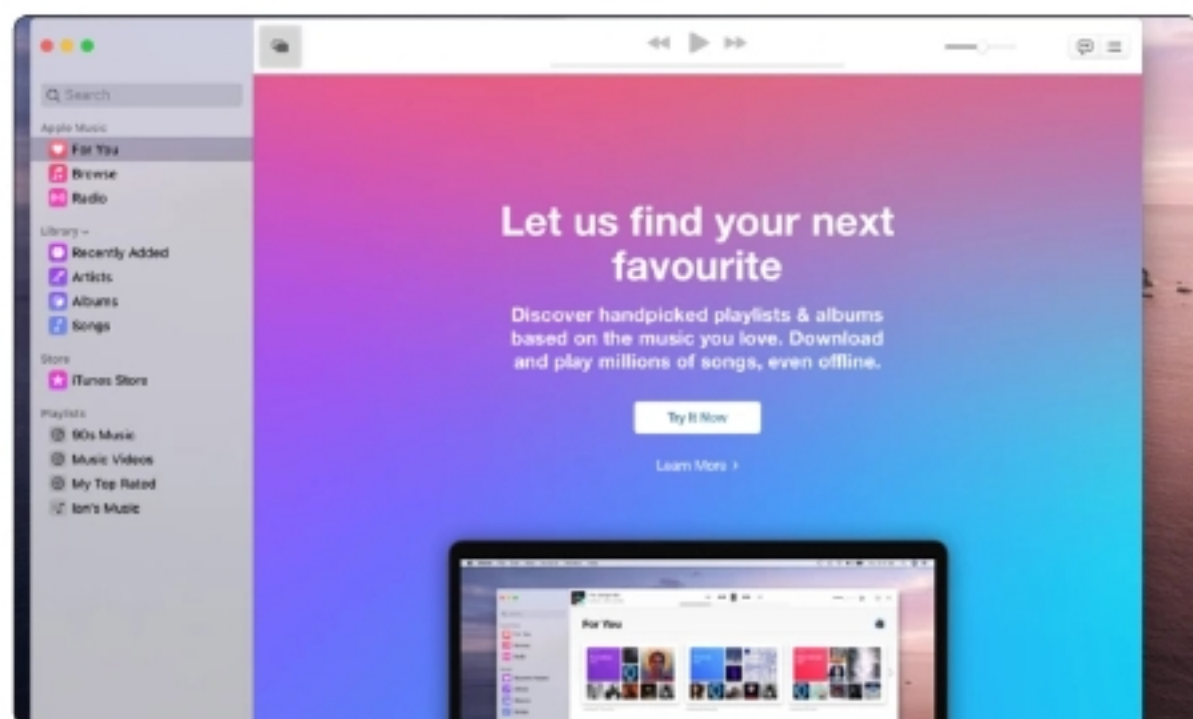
Q Search

Apple Music
For You
Browse
Radio

Library
Recently Added
Artists
Albums
Songs

Store
iTunes Store

Playlists
90s Music
Music Videos
My Top Rated
Ian's Music

Let us find your next favourite

Discover handpicked playlists & albums based on the music you love. Download and play millions of songs, even offline.

Try It Now

Learn More >

For You